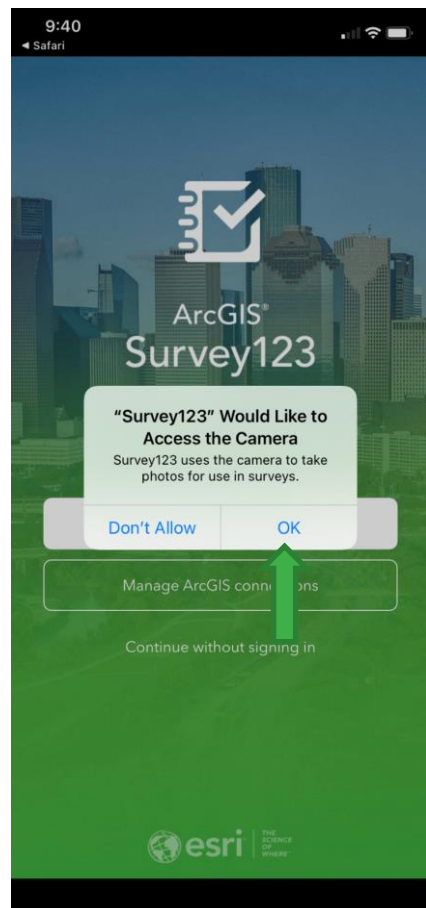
9:40
◂ Safari

ArcGIS®
Survey123

"Survey123" Would Like to Access the Camera
Survey123 uses the camera to take photos for use in surveys.

Don't Allow
OK

Manage ArcGIS conn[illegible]ons

Continue without signing in

esri
THE SCIENCE OF WHERE